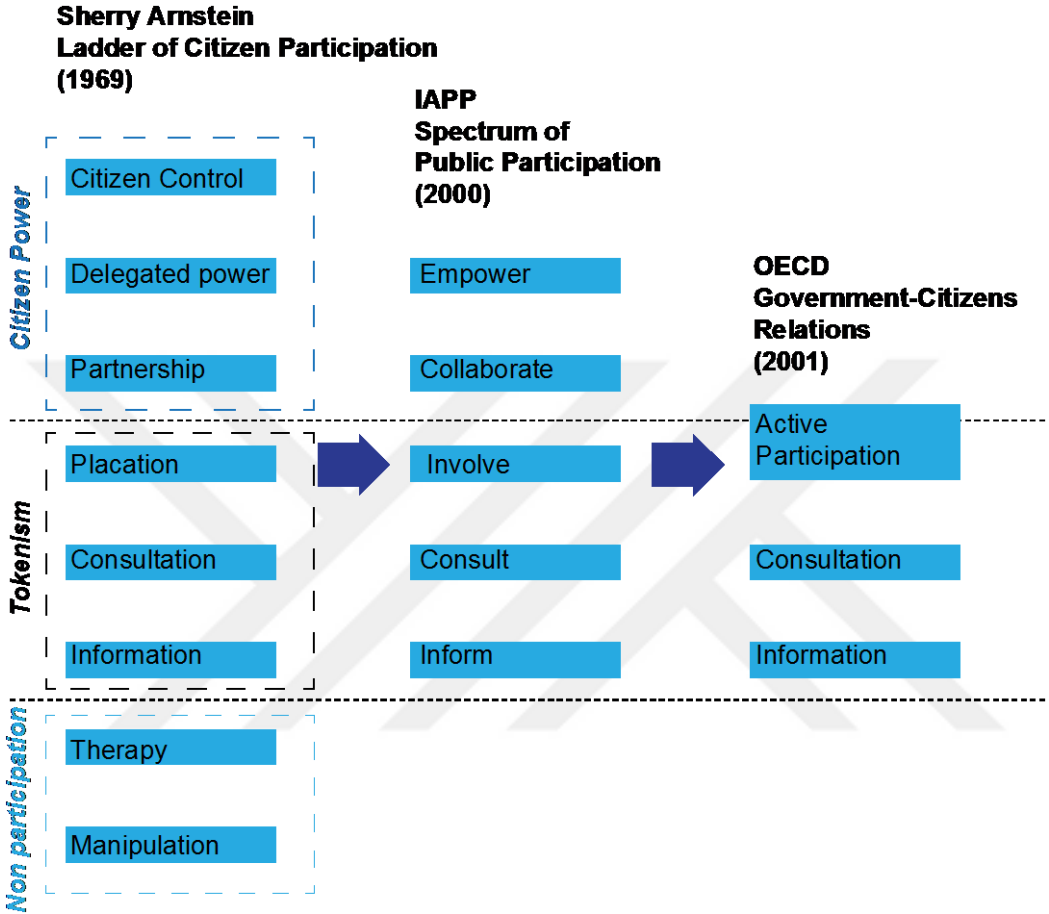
Sherry Arnstein
Ladder of Citizen Participation
(1969)

Citizen Power

Citizen Control

Delegated power

Partnership

Tokenism

Placation

Consultation

Information

Non participation

Therapy

Manipulation

IAPP
Spectrum of
Public Participation
(2000)

Empower

Collaborate

Involve

Consult

Inform

OECD
Government-Citizens
Relations
(2001)

Active
Participation

Consultation

Information